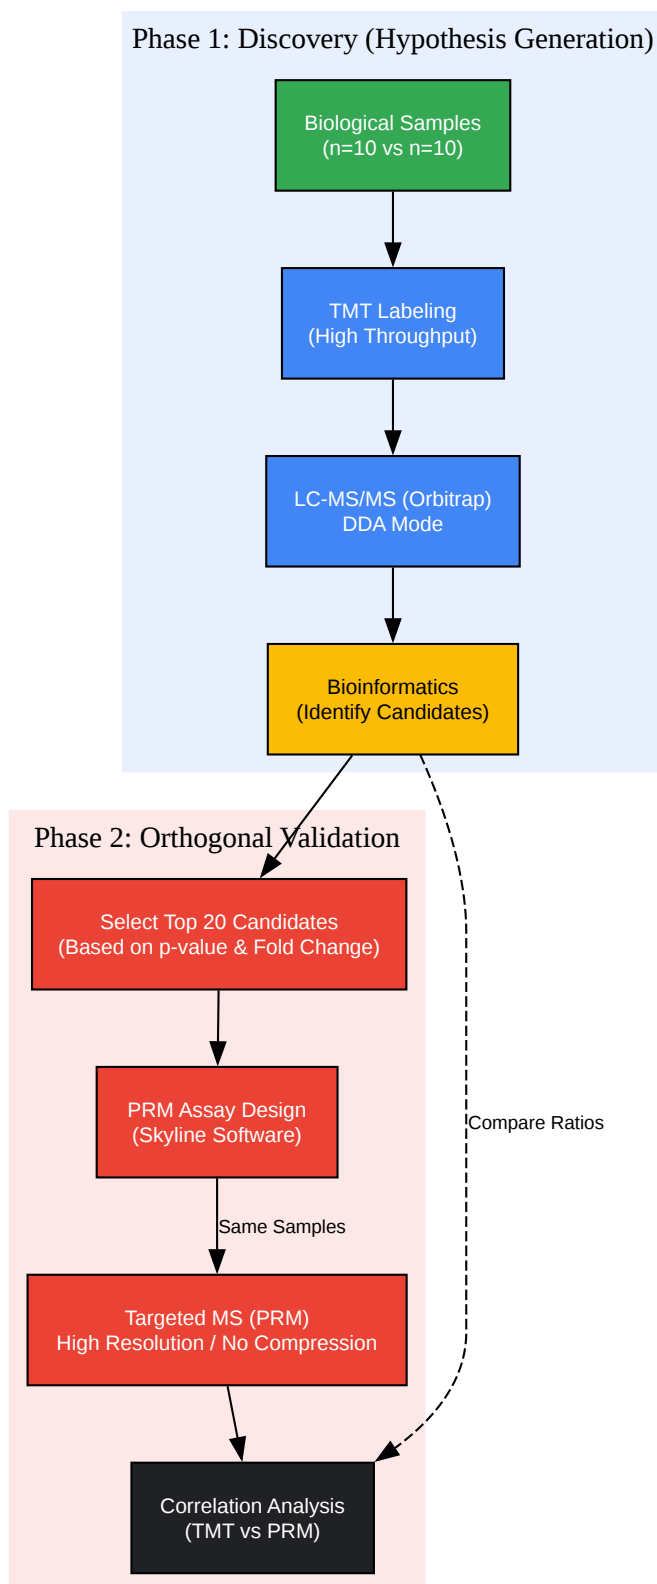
Phase 1: Discovery (Hypothesis Generation)

Biological Samples
(n=10 vs n=10)

TMT Labeling
(High Throughput)

LC-MS/MS (Orbitrap)
DDA Mode

Bioinformatics
(Identify Candidates)

Phase 2: Orthogonal Validation

Select Top 20 Candidates
(Based on p-value & Fold Change)

PRM Assay Design
(Skyline Software)

Same Samples

Targeted MS (PRM)
High Resolution / No Compression

Compare Ratios

Correlation Analysis
(TMT vs PRM)